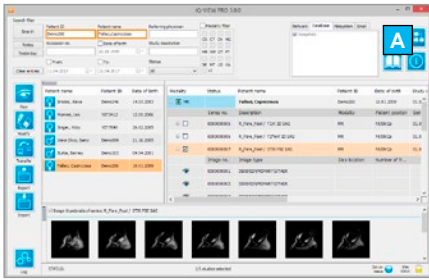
IO-VIEW PRO 3.8.0

Search filter

Search

Today

Yesterday

Clear entries

Patient ID

Demo200

Accession no.

From

To

Patient name

Falbes,Caprinose

Date of birth

Referring physician

Study description

Status

Modality filter

Network

Cardinal

Telephone

Email

A

New

Modify

Transfer

Export

Import

Patient name

Patient ID

Date of birth

Brooke, Diana

Demo146

14.03.2003

Mueller, Ivo

YET3412

12.10.1966

Segar, Holy

YST7968

26.02.1985

Jane Doe, Sally

Demo189

19.12.2003

Fallon, Bernie

Demo202

04.04.2001

Falbes, Caprinose

Demo200

18.01.2009

Modality

Status

Patient name

Patient ID

Date of birth

MR

Falbes, Caprinose

Demo200

18.01.2009

Series no.

Description

Modality

Patient position

Ser

MR

MR

MR

Image no.

Image type

Device location

Number of

Image thumbnails of series: R_Fore_Fluid / STIR FSE SAG

STATUS

Log